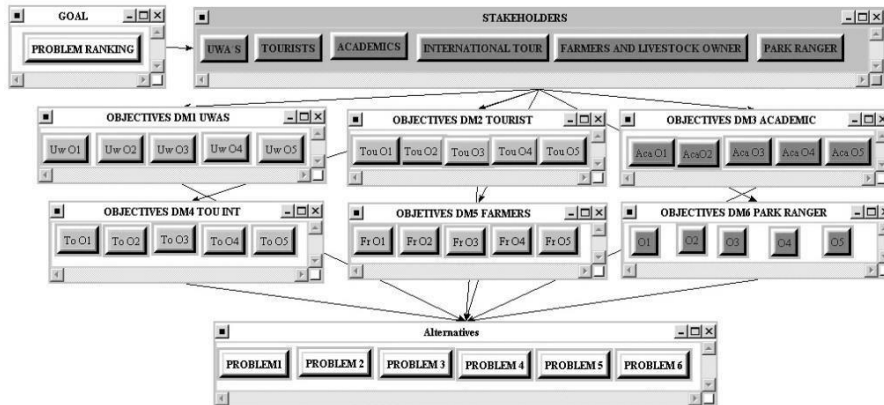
GOAL

PROBLEM RANKING

STAKEHOLDERS

UWA S | TOURISTS | ACADEMICS | INTERNATIONAL TOUR | FARMERS AND LIVESTOCK OWNER | PARK RANGER

OBJECTIVES DM1 UWAS

Uw O1 | Uw O2 | Uw O3 | Uw O4 | Uw O5

OBJECTIVES DM2 TOURIST

Tou O1 | Tou O2 | Tou O3 | Tou O4 | Tou O5

OBJECTIVES DM3 ACADEMIC

Aca O1 | Aca O2 | Aca O3 | Aca O4 | Aca O5

OBJECTIVES DM4 TOU INT

To O1 | To O2 | To O3 | To O4 | To O5

OBJETIVES DM5 FARMERS

Fr O1 | Fr O2 | Fr O3 | Fr O4 | Fr O5

OBJECTIVES DM6 PARK RANGER

O1 | O2 | O3 | O4 | O5

Alternatives

PROBLEM1 | PROBLEM 2 | PROBLEM 3 | PROBLEM 4 | PROBLEM 5 | PROBLEM 6